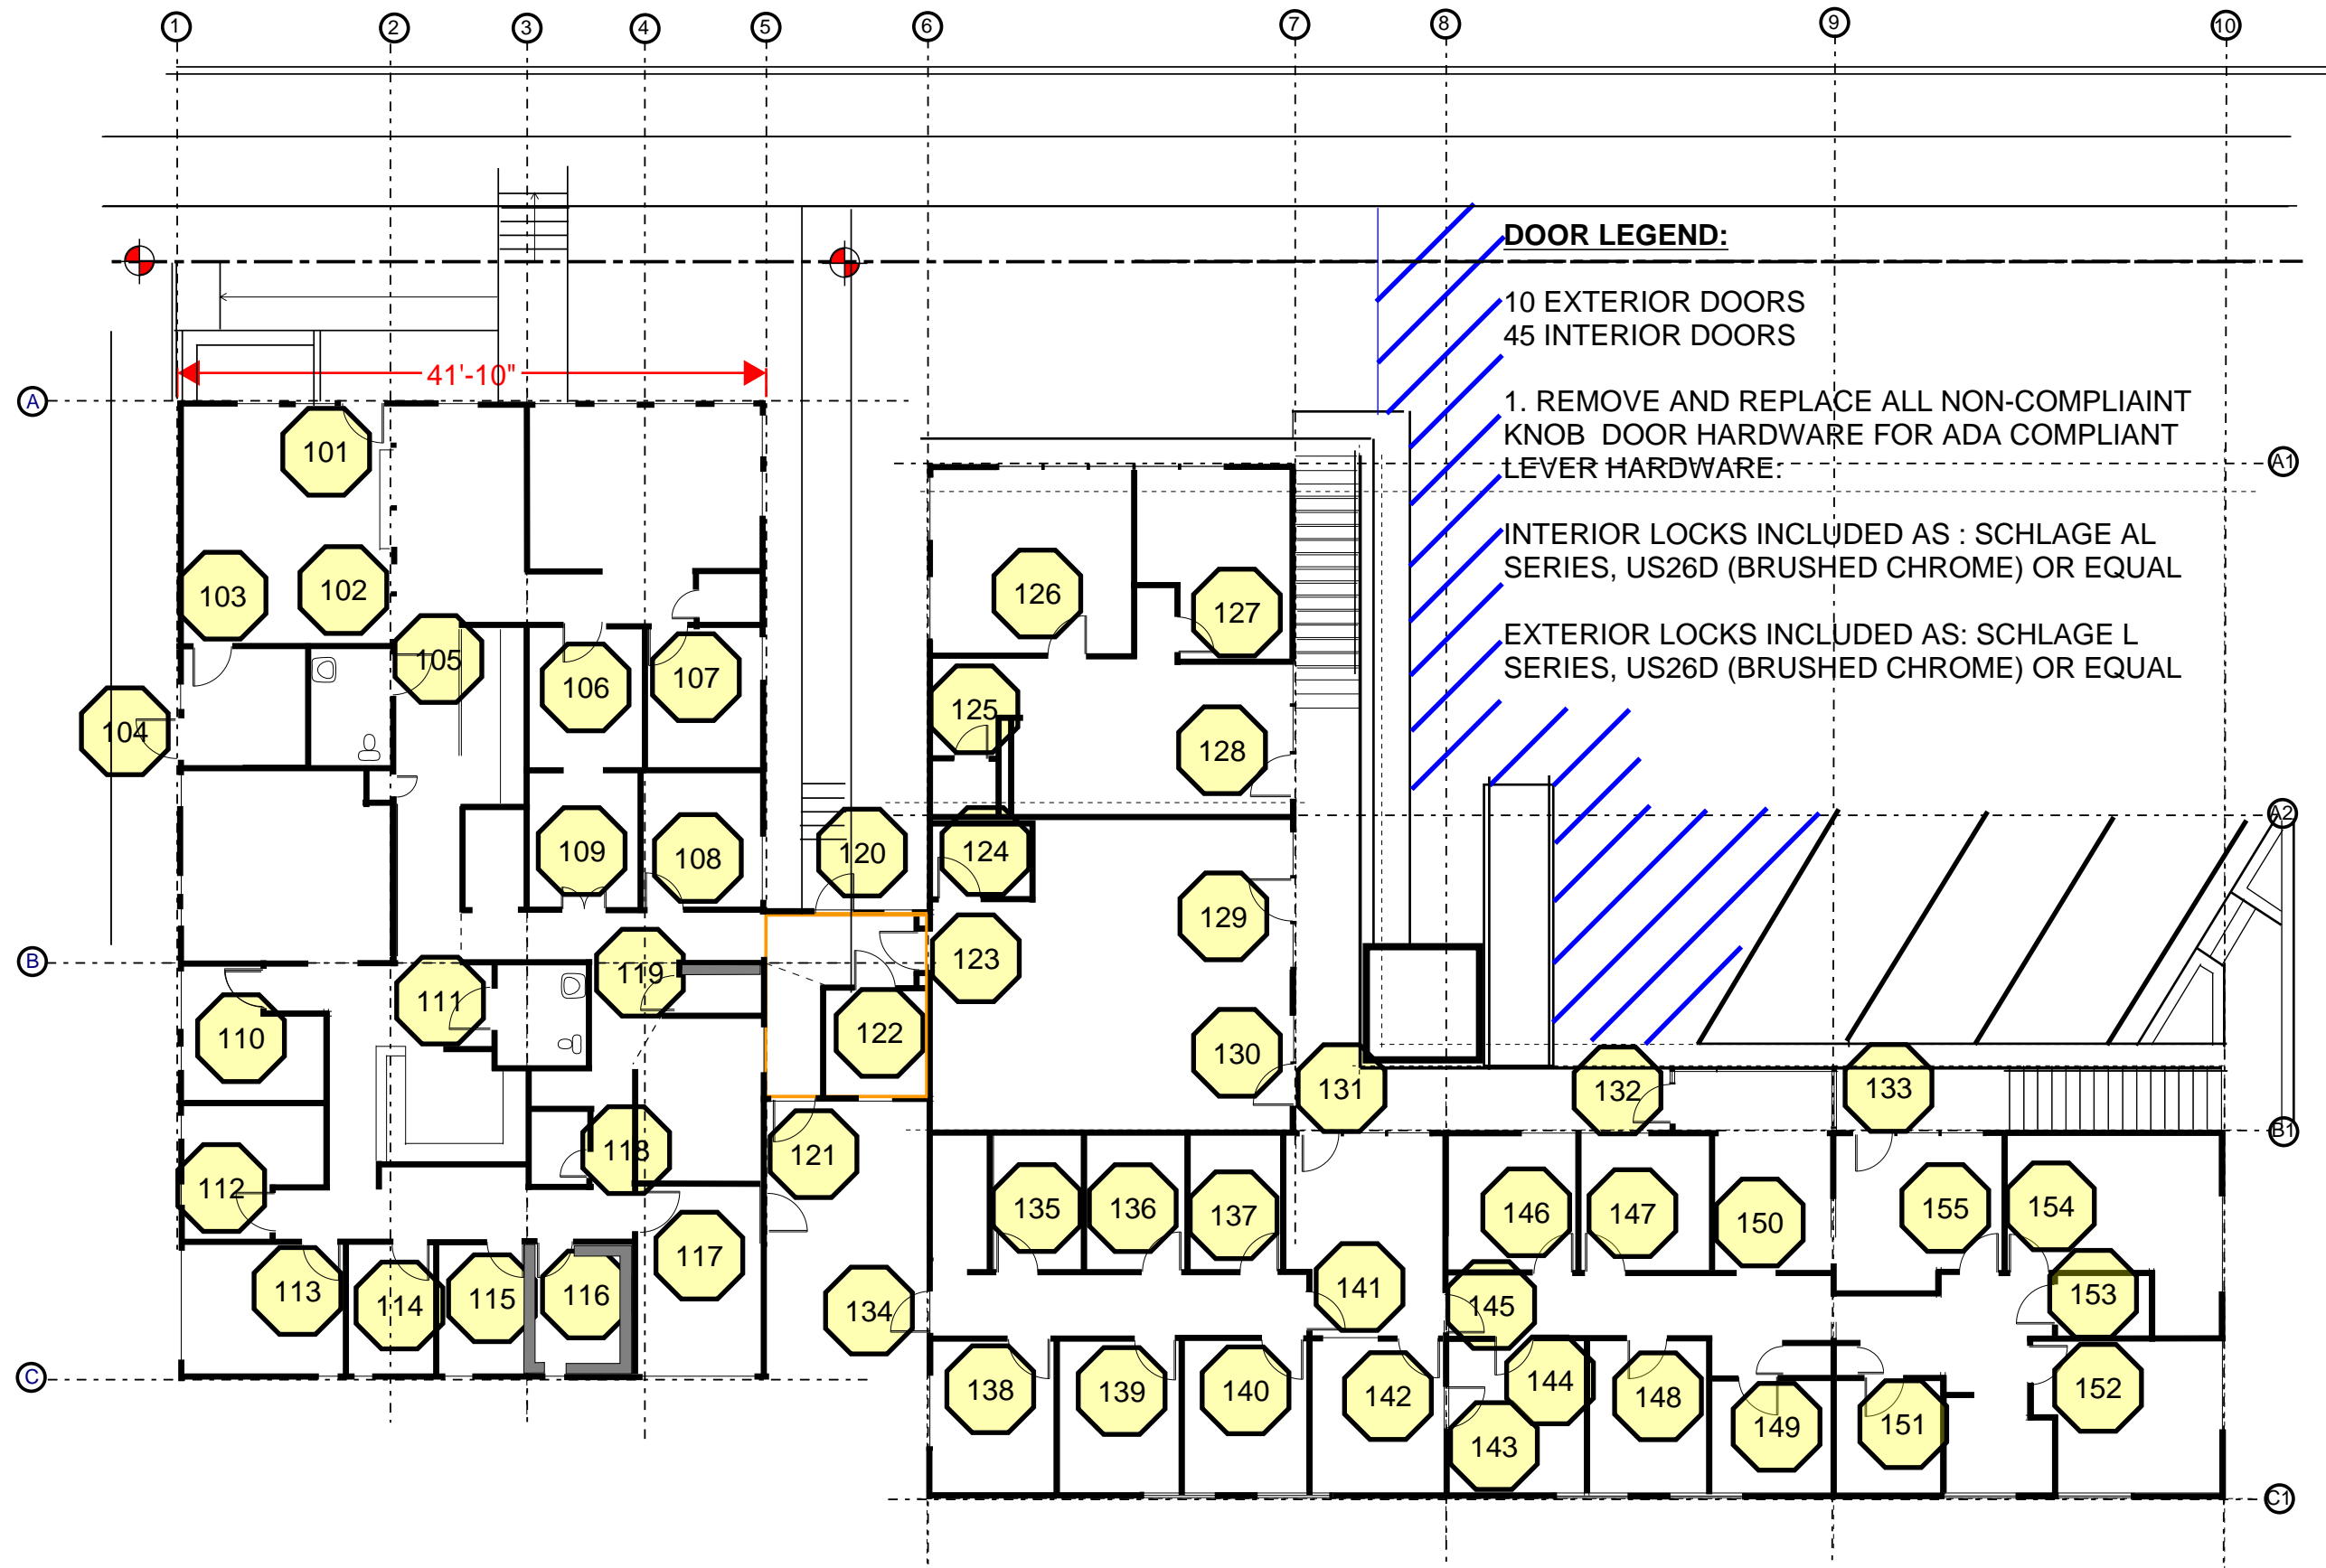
1 2 3 4 5 6 7 8 9 10

DOOR LEGEND:

10 EXTERIOR DOORS
45 INTERIOR DOORS

1. REMOVE AND REPLACE ALL NON-COMPLIAINT KNOB DOOR HARDWARE FOR ADA COMPLIANT LEVER HARDWARE.

INTERIOR LOCKS INCLUDED AS : SCHLAGE AL SERIES, US26D (BRUSHED CHROME) OR EQUAL

EXTERIOR LOCKS INCLUDED AS: SCHLAGE L SERIES, US26D (BRUSHED CHROME) OR EQUAL

41'-10"

A B C A1 A2 B1 C1

101 102 103 104 105 106 107 108 109 110 111 112 113 114 115 116 117 118 119 120 121 122 123 124 125 126 127 128 129 130 131 132 133 134 135 136 137 138 139 140 141 142 143 144 145 146 147 148 149 150 151 152 153 154 155